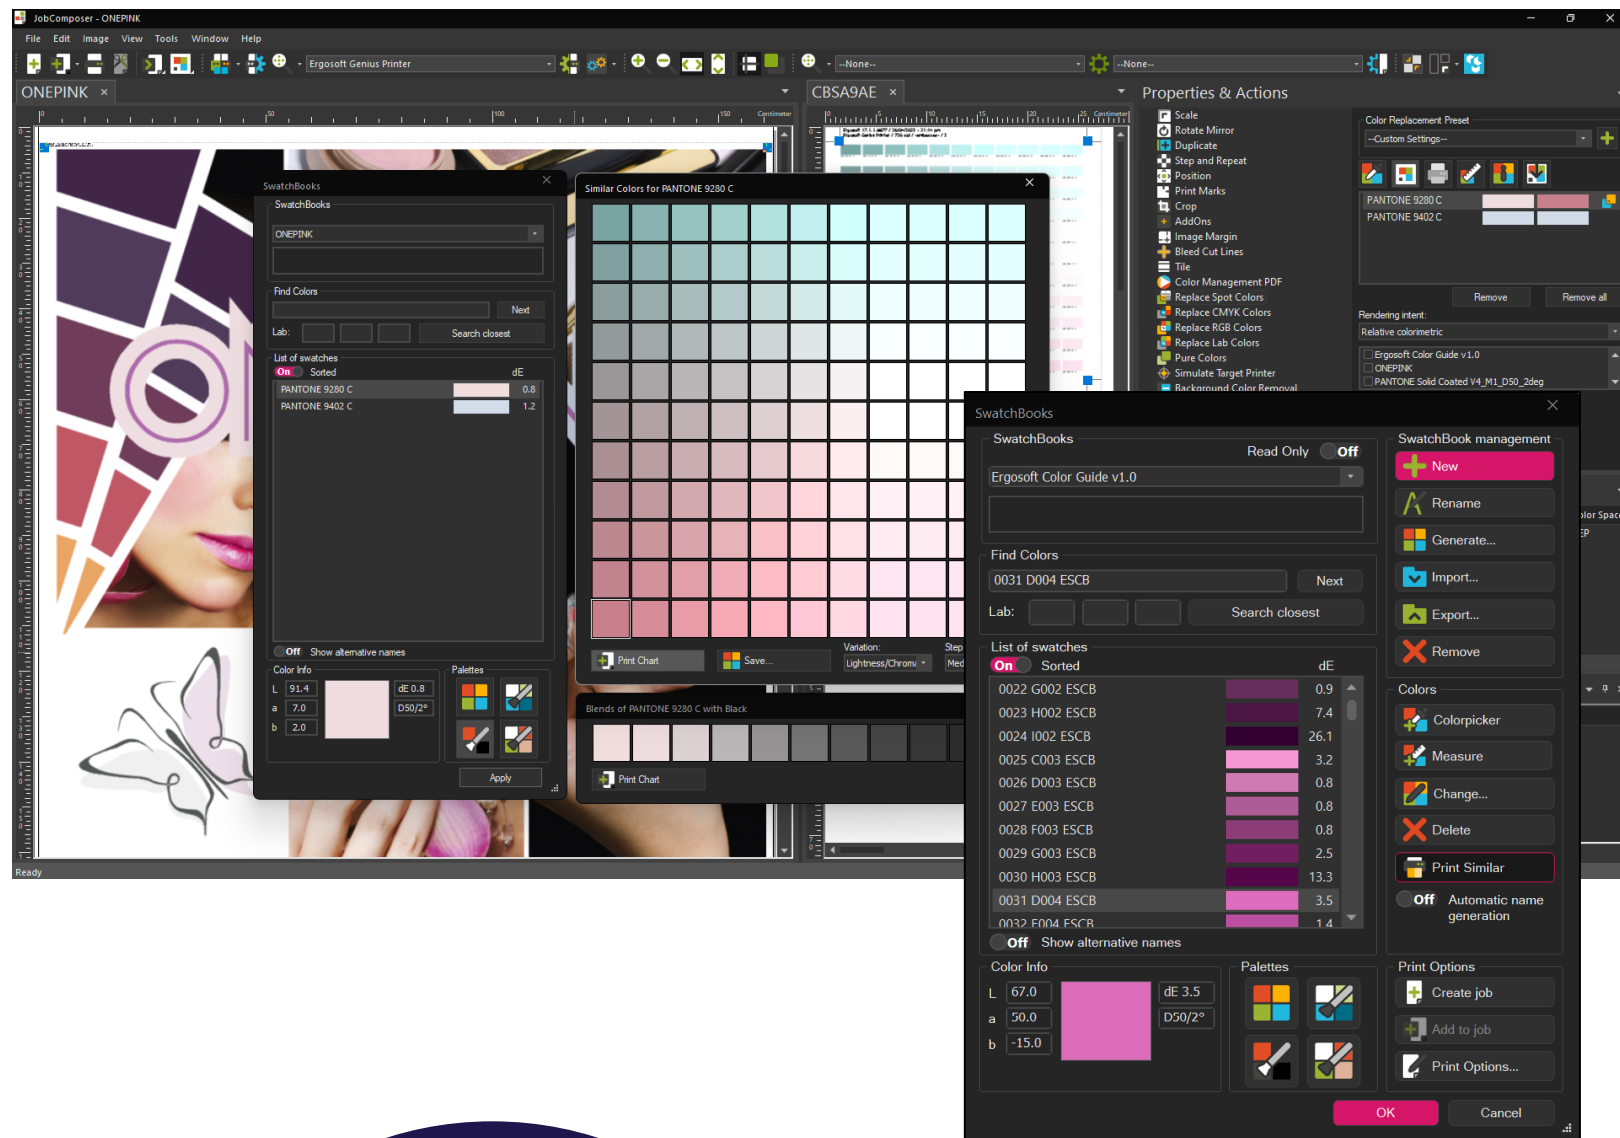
JobComposer - ONEPINK

File Edit Image View Tools Window Help

Ergosoft Genius Printer --None-- --None--

ONEPINK ×

CBSA9AE ×

Properties & Actions

Scale
Rotate Mirror
Duplicate
Step and Repeat
Position
Print Marks
Crop
AddOns
Image Margin
Bleed Cut Lines
Tile
Color Management PDF
Replace Spot Colors
Replace CMYK Colors
Replace RGB Colors
Replace Lab Colors
Pure Colors
Simulate Target Printer
Background Color Removal

Color Replacement Preset
--Custom Settings--
PANTONE 9280 C
PANTONE 9402 C
Remove Remove all
Rendering intent:
Relative colorimetric
Ergosoft Color Guide v1.0
ONEPINK
PANTONE Solid Coated V4_M1_D50_2deg

SwatchBooks
SwatchBooks
ONEPINK
Find Colors
Next
Lab: Search closest
List of swatches
On Sorted dE
PANTONE 9280 C 0.8
PANTONE 9402 C 1.2
Off Show alternative names
Color Info
Palettes
L 91.4
a 7.0
b 2.0
dE 0.8
D50/2°
Apply

Similar Colors for PANTONE 9280 C
Print Chart
Save...
Variation:
Lightness/Chrome
Step
Med

Blends of PANTONE 9280 C with Black
Print Chart

SwatchBooks
SwatchBooks
Read Only Off
Ergosoft Color Guide v1.0
Find Colors
0031 D004 ESCB
Next
Lab: Search closest
List of swatches
On Sorted dE

| | |
|---|---|
| 0022 G002 ESCB | 0.9 |
| 0023 H002 ESCB | 7.4 |
| 0024 I002 ESCB | 26.1 |
| 0025 C003 ESCB | 3.2 |
| 0026 D003 ESCB | 0.8 |
| 0027 E003 ESCB | 0.8 |
| 0028 F003 ESCB | 0.8 |
| 0029 G003 ESCB | 2.5 |
| 0030 H003 ESCB | 13.3 |
| 0031 D004 ESCB | 3.5 |
| 0032 E004 ESCB | 1.4 |

Off Show alternative names
Color Info
L 67.0
a 50.0
b -15.0
dE 3.5
D50/2°
Palettes

SwatchBook management
New
Rename
Generate...
Import...
Export...
Remove
Colors
Colorpicker
Measure
Change...
Delete
Print Similar
Off Automatic name generation
Print Options
Create job
Add to job
Print Options...
OK
Cancel

Ready